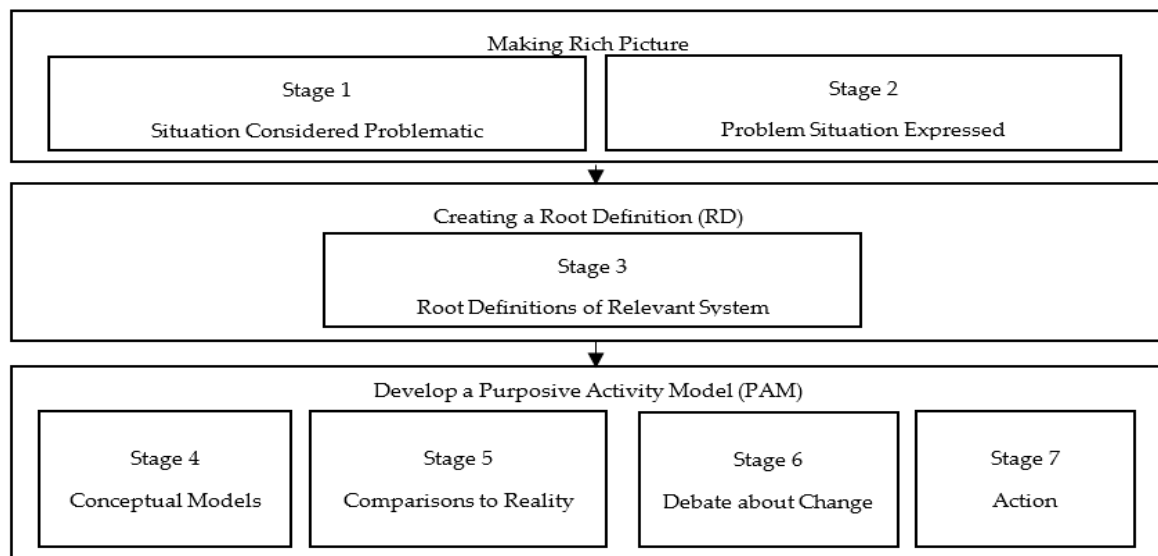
Making Rich Picture

Stage 1
Situation Considered Problematic

Stage 2
Problem Situation Expressed

Creating a Root Definition (RD)

Stage 3
Root Definitions of Relevant System

Develop a Purposive Activity Model (PAM)

Stage 4
Conceptual Models

Stage 5
Comparisons to Reality

Stage 6
Debate about Change

Stage 7
Action